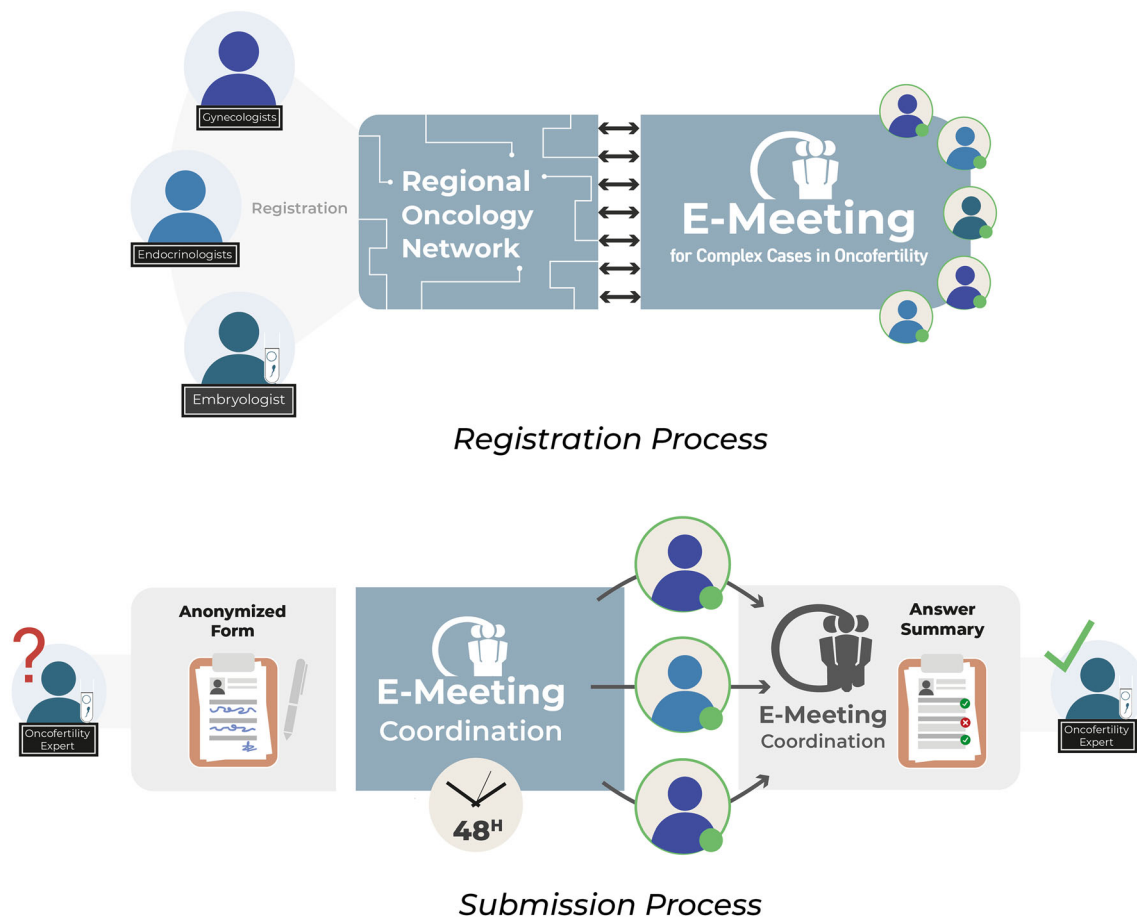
Gynecologists

Endocrinologists

Embryologist

Registration

Regional Oncology Network

E-Meeting
for Complex Cases in Oncofertility

Registration Process

Oncofertility Expert

Anonymized Form

E-Meeting Coordination

$48^H$

E-Meeting Coordination

Answer Summary

Oncofertility Expert

Submission Process